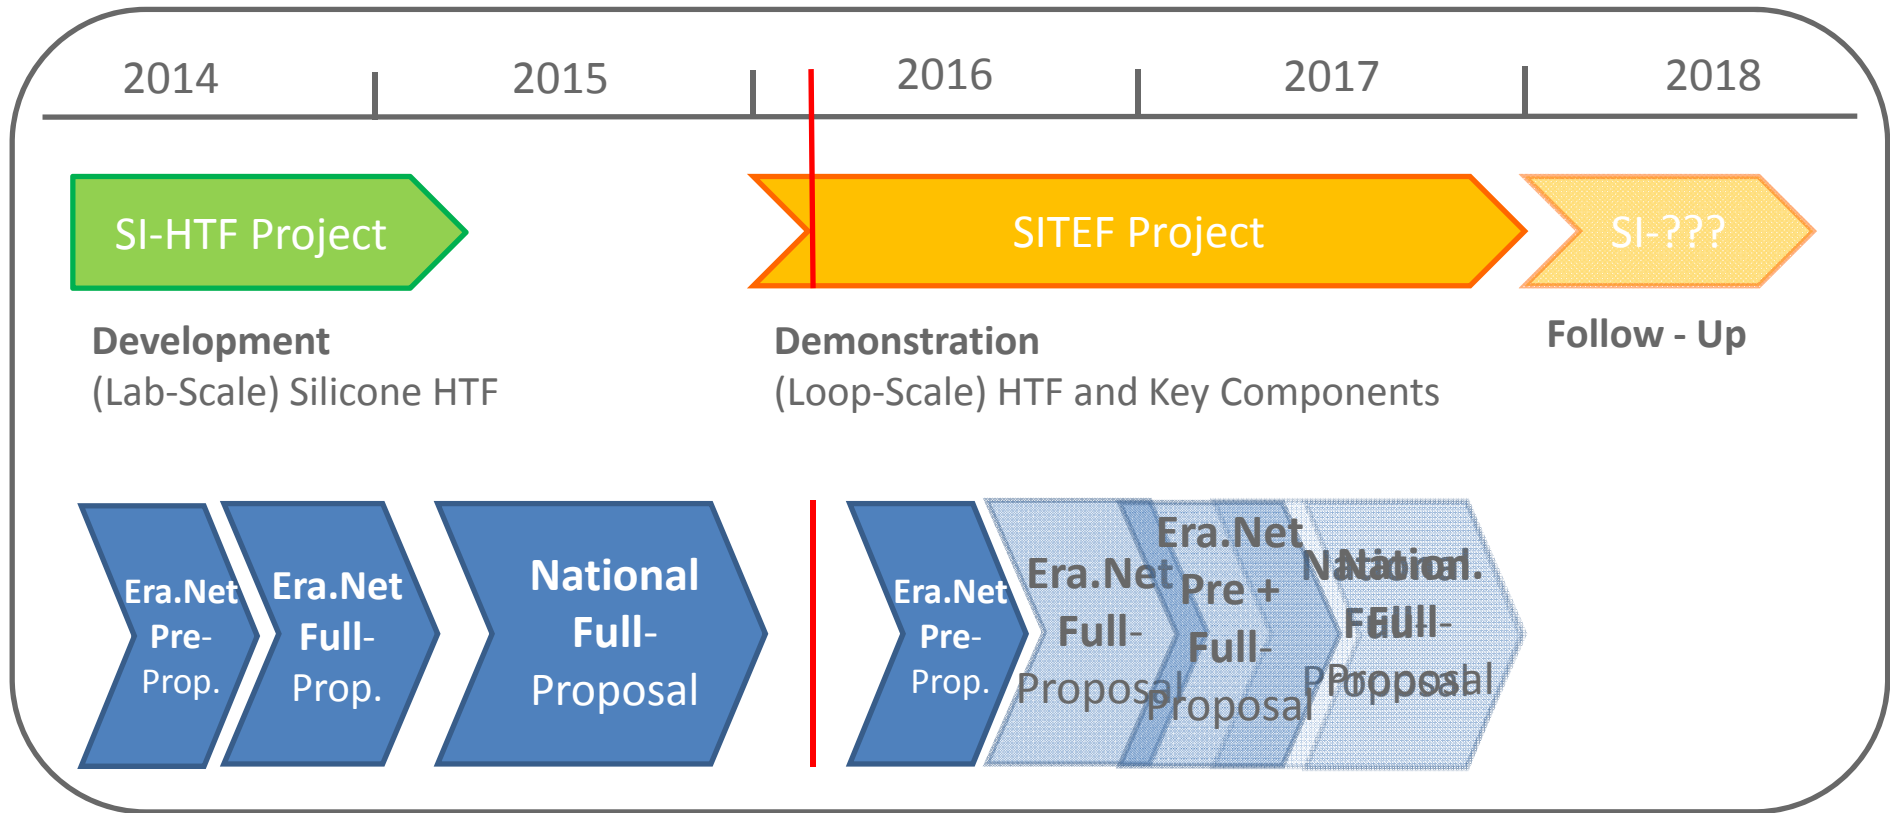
2014 2015 2016 2017 2018

SI-HTF Project

SITEF Project

SI-???

Development
(Lab-Scale) Silicone HTF

Demonstration
(Loop-Scale) HTF and Key Components

Follow - Up

Era.Net Pre-Prop.

Era.Net Full-Prop.

National Full-Proposal

Era.Net Pre-Prop.

Era.Net Full-Proposal

Era.Net Pre + Full-Proposal

National Full-Proposal

National Full-Proposal